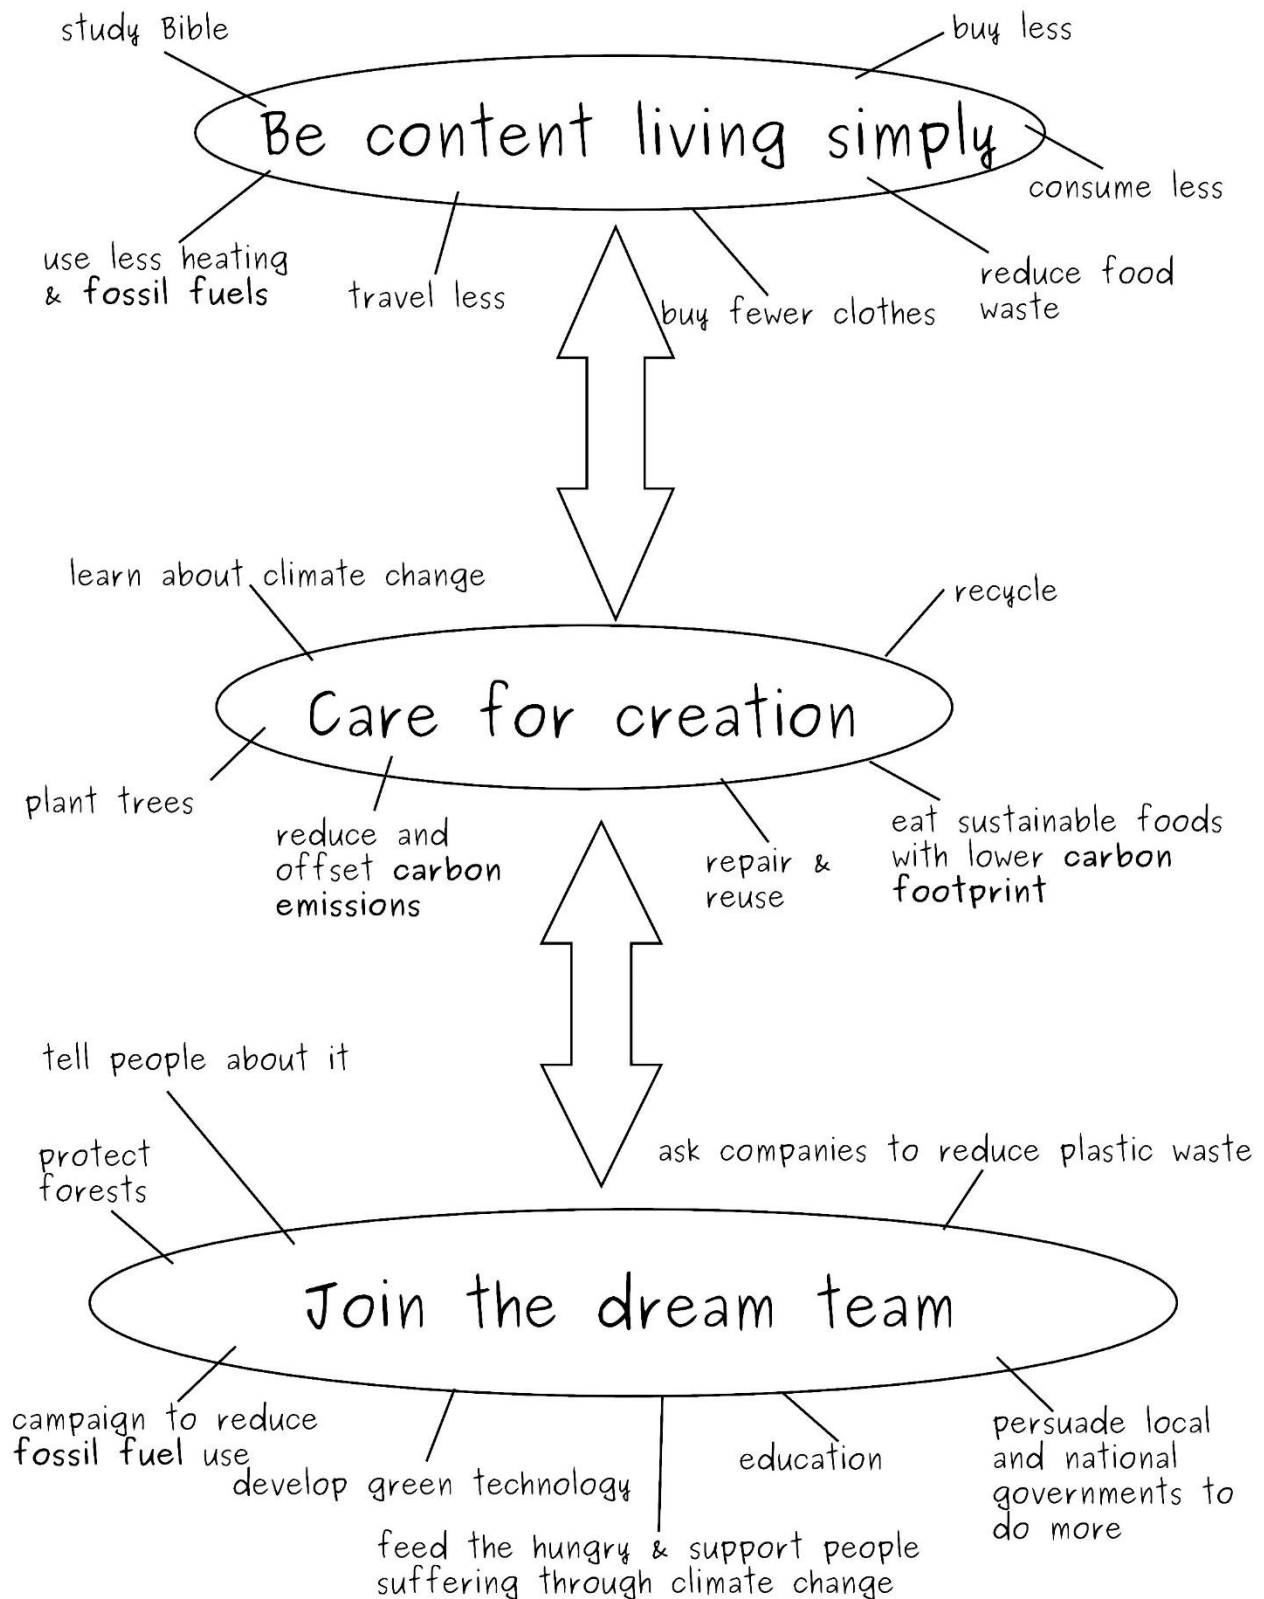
study Bible

buy less

Be content living simply

consume less

use less heating & fossil fuels

travel less

buy fewer clothes

reduce food waste

learn about climate change

recycle

Care for creation

plant trees

reduce and offset carbon emissions

repair & reuse

eat sustainable foods with lower carbon footprint

tell people about it

protect forests

ask companies to reduce plastic waste

Join the dream team

campaign to reduce fossil fuel use

develop green technology

education

persuade local and national governments to do more

feed the hungry & support people suffering through climate change